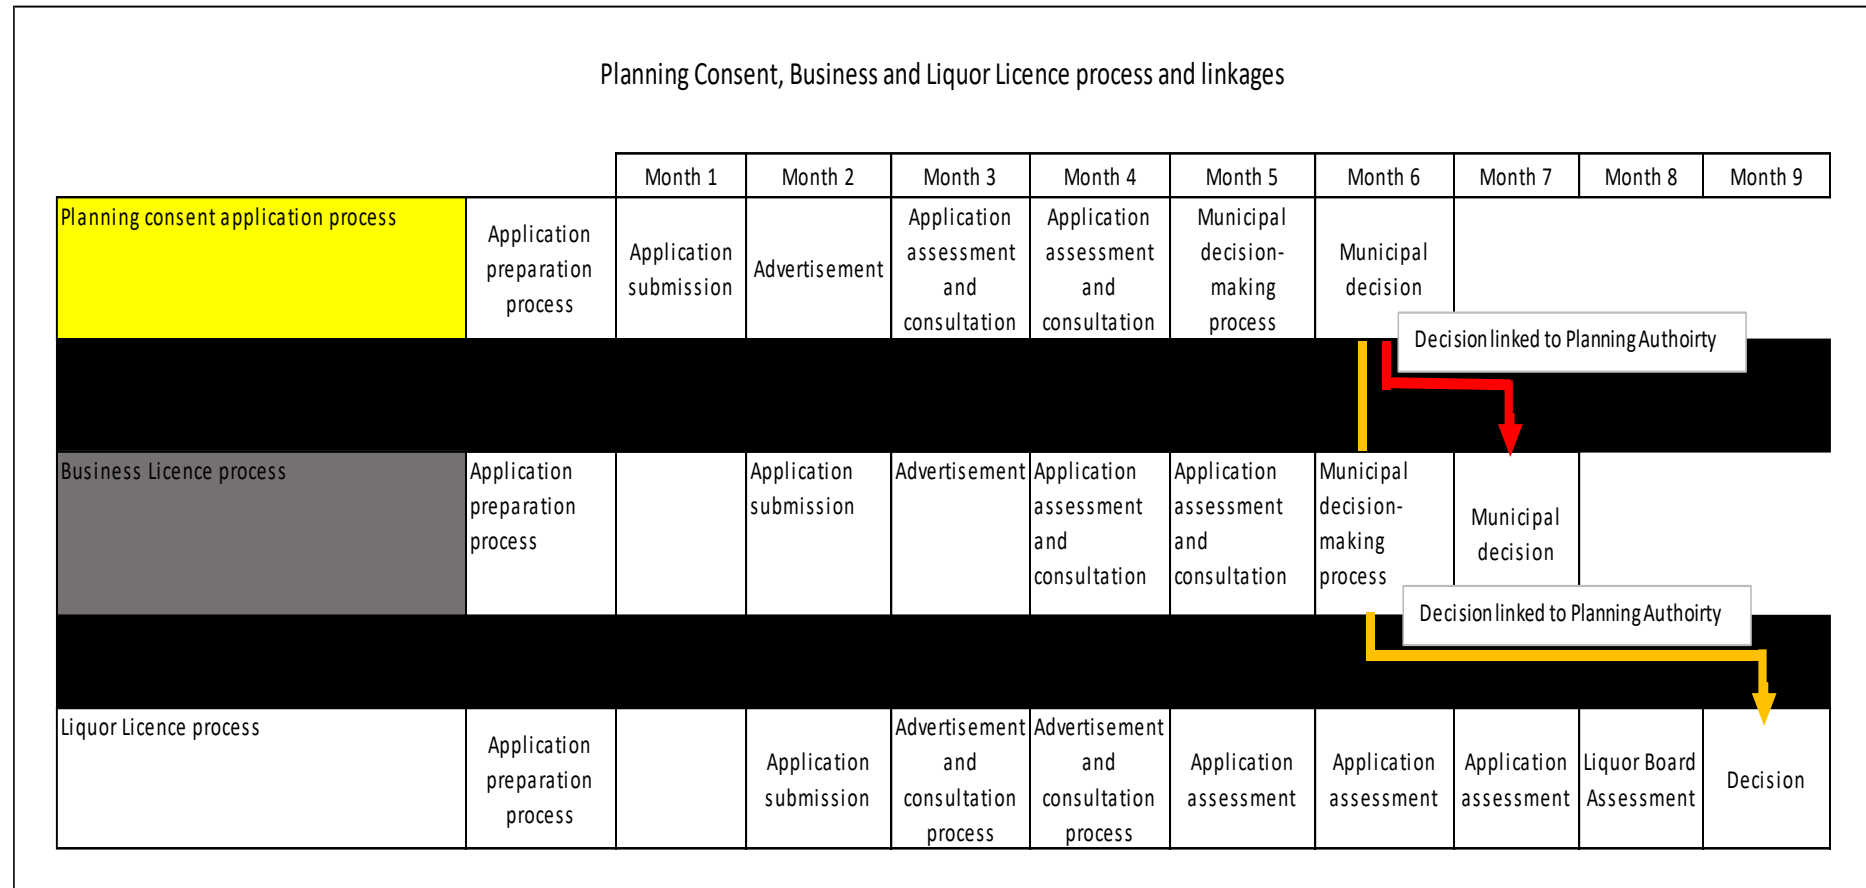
Planning Consent, Business and Liquor Licence process and linkages

| | | Month 1 | Month 2 | Month 3 | Month 4 | Month 5 | Month 6 | Month 7 | Month 8 | Month 9 |
|---|---|---|---|---|---|---|---|---|---|---|
| Planning consent application process | Application preparation process | Application submission | Advertisement | Application assessment and consultation | Application assessment and consultation | Municipal decision-making process | Municipal decision | | | |
| Business Licence process | Application preparation process | | Application submission | Advertisement | Application assessment and consultation | Application assessment and consultation | Municipal decision-making process | Municipal decision | | |
| Liquor Licence process | Application preparation process | | Application submission | Advertisement and consultation process | Advertisement and consultation process | Application assessment | Application assessment | Application assessment | Liquor Board Assessment | Decision |

Decision linked to Planning Authoirty

Decision linked to Planning Authoirty